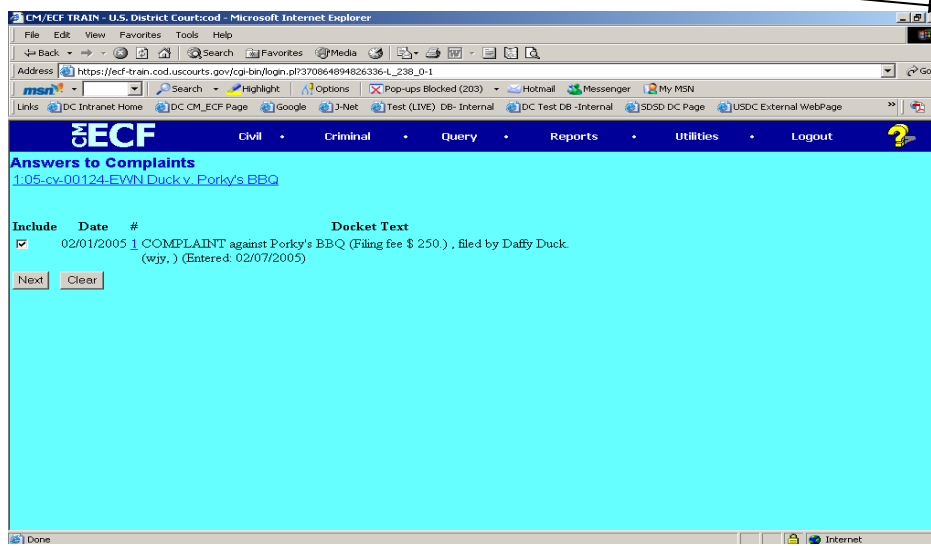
CM/ECF TRAIN - U.S. District Court:cod - Microsoft Internet Explorer

File Edit View Favorites Tools Help

Back Search Favorites Media

Address https://ecf-train.cod.uscourts.gov/cgi-bin/login.pl?370864894826336-L_238_0-1 Go

msn Search Highlight Options Pop-ups Blocked (203) Hotmail Messenger My MSN

Links DC Intranet Home DC CM_ECF Page Google J-Net Test (LIVE) DB- Internal DC Test DB -Internal SDSD DC Page USDC External WebPage

ECF Civil Criminal Query Reports Utilities Logout

Answers to Complaints
1:05-cv-00124-EWN Duck v. Porky's BBQ

| Include | Date | # | Docket Text |
|---|---|---|---|
| ☑ | 02/01/2005 | 1 | COMPLAINT against Porky's BBQ (Filing fee $ 250.) , filed by Daffy Duck. (wjy, ) (Entered: 02/07/2005) |

Next Clear

Done Internet